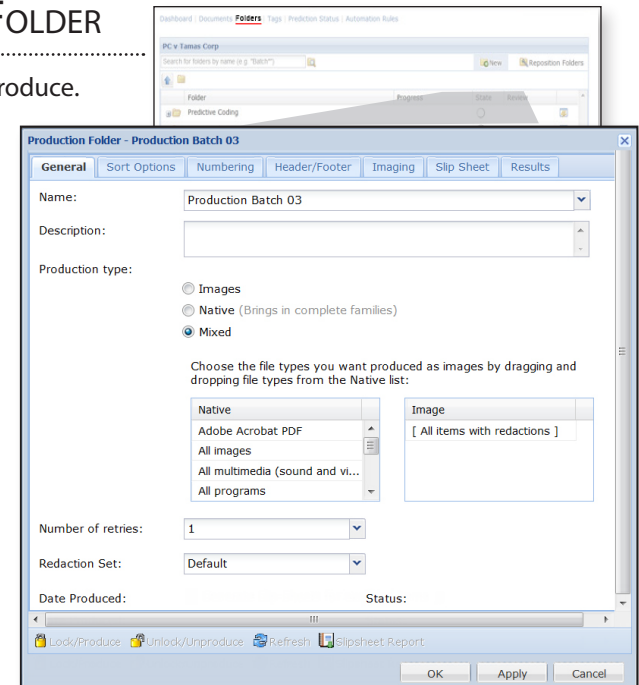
FOLDER

oduce.

Dashboard : Documents Folders : Tags : Prediction Status : Automation Rules

PC v Tamas Corp

Search for folders by name (e.g. "Batch")

New Reposition Folders

Folder Progress State Review

Predictive Coding

Production Folder - Production Batch 03

General Sort Options Numbering Header/Footer Imaging Slip Sheet Results

Name: Production Batch 03

Description:

Production type:

Images

Native (Brings in complete families)

Mixed

Choose the file types you want produced as images by dragging and dropping file types from the Native list:

| Native | Image |
|---|---|
| Adobe Acrobat PDF | [ All items with redactions ] |
| All images | |
| All multimedia (sound and vi... | |
| All programs | |

Number of retries: 1

Redaction Set: Default

Date Produced: Status:

Lock/Produce Unlock/Unproduce Refresh Slipsheet Report

OK Apply Cancel